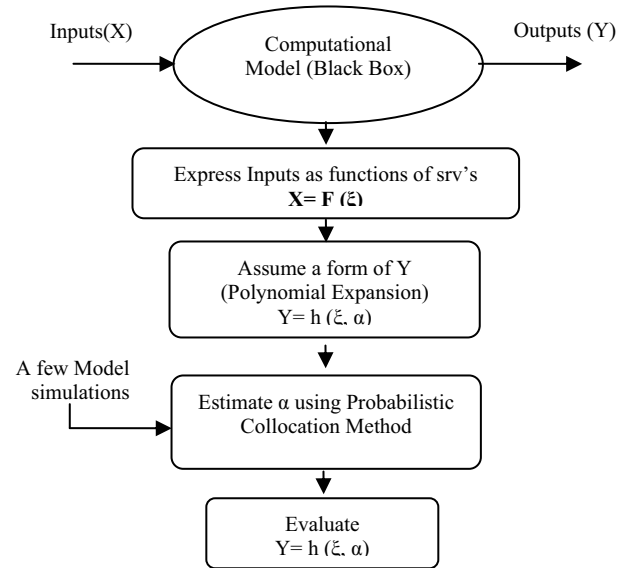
Inputs(X)

Computational Model (Black Box)

Outputs (Y)

Express Inputs as functions of srv's
**X= F (ξ)**

Assume a form of Y
(Polynomial Expansion)
Y= h (ξ, α)

A few Model simulations

Estimate α using Probabilistic Collocation Method

Evaluate
Y= h (ξ, α)